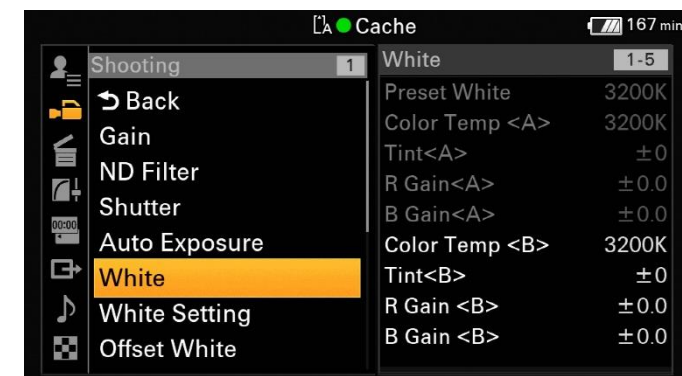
A Cache
167 min

Shooting 1
Back
Gain
ND Filter
Shutter
Auto Exposure
White
White Setting
Offset White

00:00

White 1-5

| | |
|---|---|
| Preset White | 3200K |
| Color Temp <A> | 3200K |
| Tint<A> | ±0 |
| R Gain<A> | ±0.0 |
| B Gain<A> | ±0.0 |
| Color Temp <B> | 3200K |
| Tint<B> | ±0 |
| R Gain <B> | ±0.0 |
| B Gain <B> | ±0.0 |